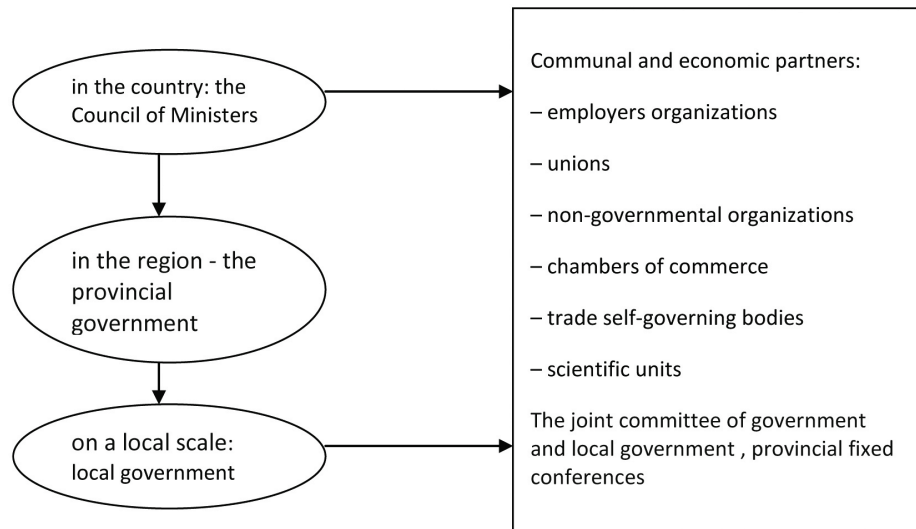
in the country: the Council of Ministers

in the region - the provincial government

on a local scale: local government

Communal and economic partners:

– employers organizations

– unions

– non-governmental organizations

– chambers of commerce

– trade self-governing bodies

– scientific units

The joint committee of government and local government , provincial fixed conferences